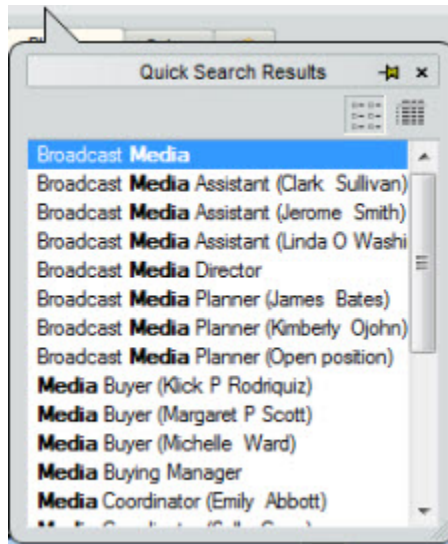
Quick Search Results

Broadcast **Media**
Broadcast **Media** Assistant (Clark Sullivan)
Broadcast **Media** Assistant (Jerome Smith)
Broadcast **Media** Assistant (Linda O Washi
Broadcast **Media** Director
Broadcast **Media** Planner (James Bates)
Broadcast **Media** Planner (Kimberly Ojohn)
Broadcast **Media** Planner (Open position)
**Media** Buyer (Klick P Rodriquiz)
**Media** Buyer (Margaret P Scott)
**Media** Buyer (Michelle Ward)
**Media** Buying Manager
**Media** Coordinator (Emily Abbott)
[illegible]